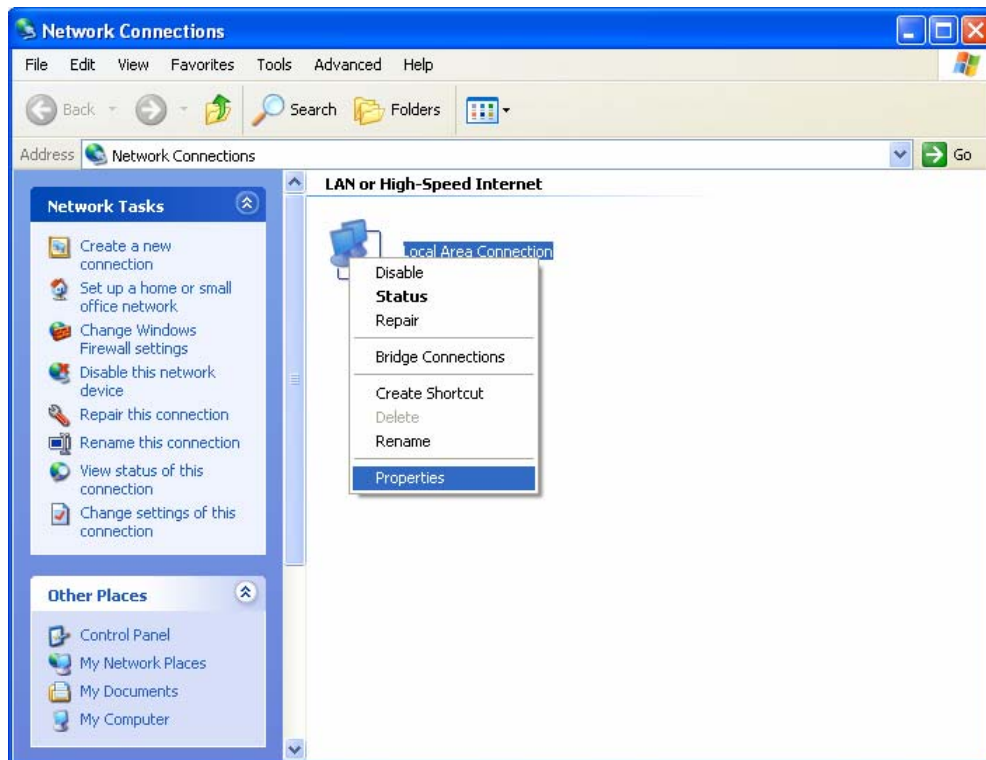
Network Connections

File Edit View Favorites Tools Advanced Help

Back Search Folders

Address Network Connections Go

Network Tasks

Create a new connection
Set up a home or small office network
Change Windows Firewall settings
Disable this network device
Repair this connection
Rename this connection
View status of this connection
Change settings of this connection

Other Places

Control Panel
My Network Places
My Documents
My Computer

LAN or High-Speed Internet

Local Area Connection

Disable
Status
Repair
Bridge Connections
Create Shortcut
Delete
Rename
Properties